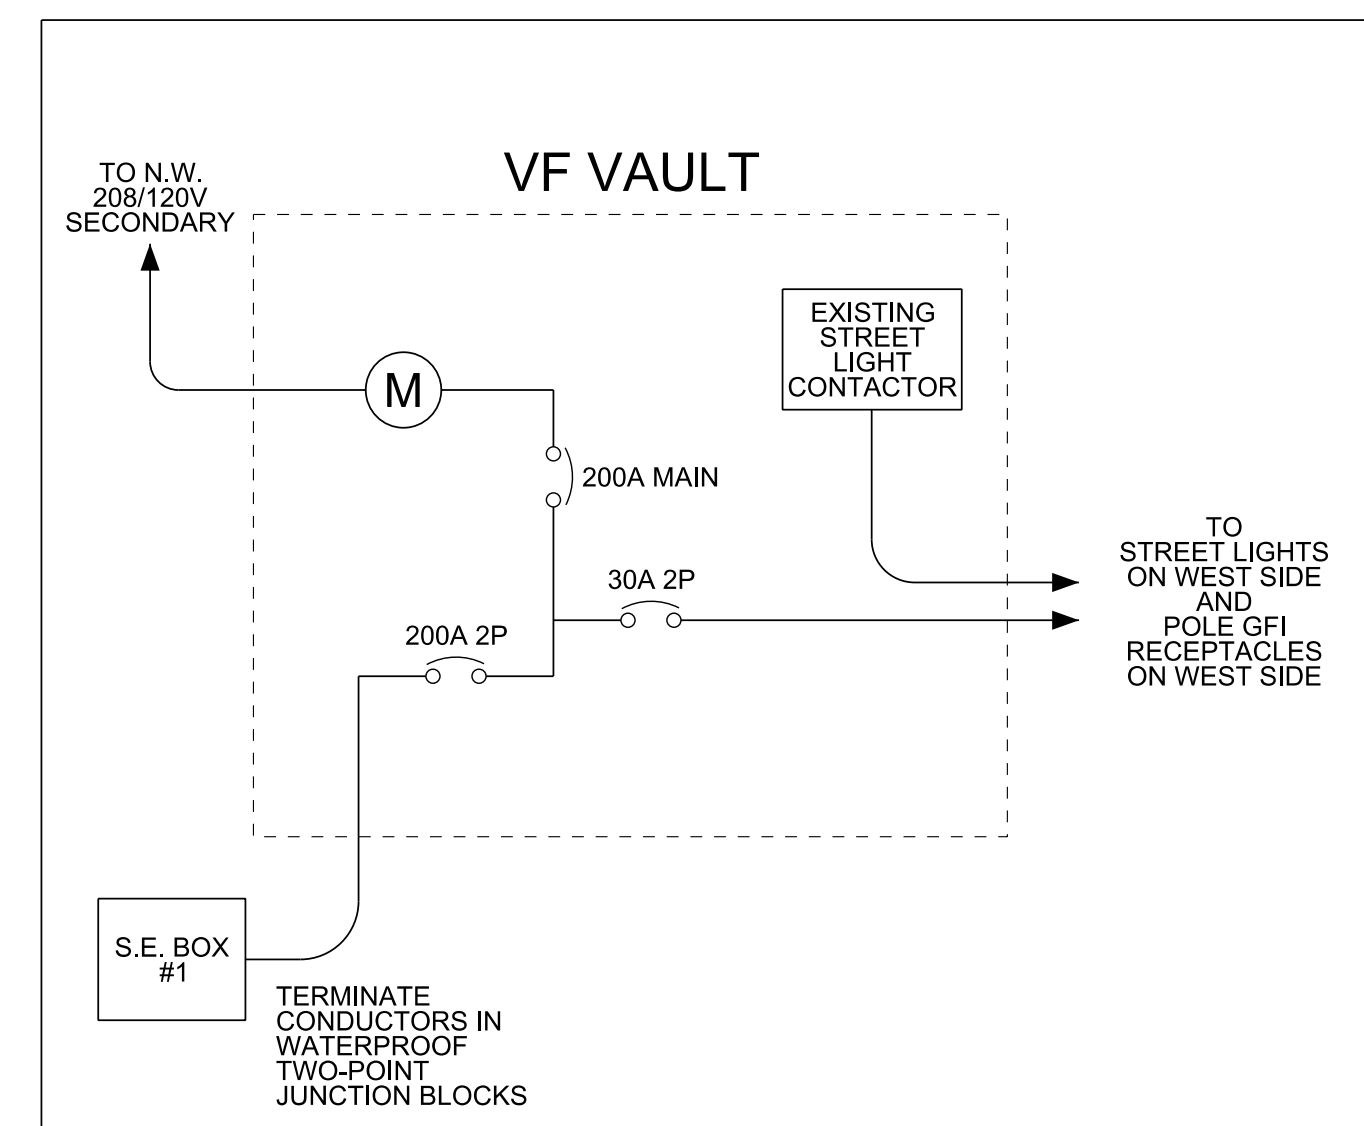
VF VAULT

TO N.W.
208/120V
SECONDARY

M

EXISTING
STREET
LIGHT
CONTACTOR

200A MAIN

30A 2P

200A 2P

TO
STREET LIGHTS
ON WEST SIDE
AND
POLE GFI
RECEPTACLES
ON WEST SIDE

S.E. BOX
#1

TERMINATE
CONDUCTORS IN
WATERPROOF
TWO-POINT
JUNCTION BLOCKS